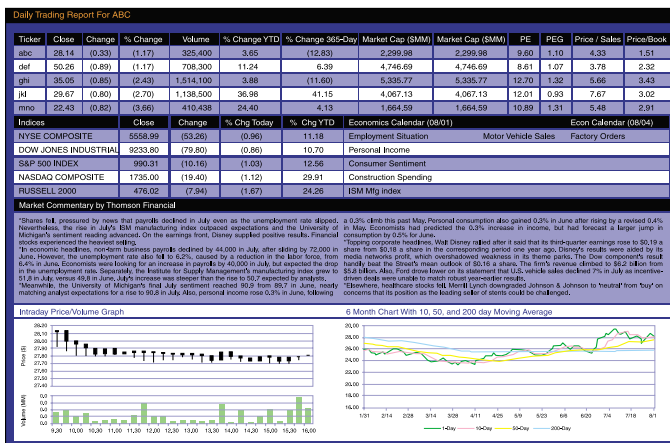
Daily Trading Report For ABC

| Ticker | Close | Change | % Change | Volume | % Change YTD | % Change 365-Day | Market Cap ($MM) | Market Cap ($MM) | PE | PEG | Price / Sales | Price/Book |
|---|---|---|---|---|---|---|---|---|---|---|---|---|
| abc | 28.14 | (0.33) | (1.17) | 325,400 | 3.65 | (12.83) | 2,299.98 | 2,299.98 | 9.60 | 1.10 | 4.33 | 1.51 |
| def | 50.26 | (0.89) | (1.17) | 708,300 | 11.24 | 6.39 | 4,746.69 | 4,746.69 | 8.61 | 1.07 | 3.78 | 2.32 |
| ghi | 35.05 | (0.85) | (2.43) | 1,514,100 | 3.88 | (11.60) | 5,335.77 | 5,335.77 | 12.70 | 1.32 | 5.66 | 3.43 |
| jkl | 29.67 | (0.80) | (2.70) | 1,138,500 | 36.98 | 41.15 | 4,067.13 | 4,067.13 | 12.01 | 0.93 | 7.67 | 3.02 |
| mno | 22.43 | (0.82) | (3.66) | 410,438 | 24.40 | 4.13 | 1,664.59 | 1,664.59 | 10.89 | 1.31 | 5.48 | 2.91 |

| Indices | Close | Change | % Chg Today | % Chg YTD | Economics Calendar (08/01) | Econ Calendar (08/04) |
|---|---|---|---|---|---|---|
| NYSE COMPOSITE | 5556.99 | (53.26) | (0.96) | 11.18 | Employment Situation | Motor Vehicle Sales Factory Orders |
| DOW JONES INDUSTRIAL | 9233.80 | (79.80) | (0.86) | 10.70 | Personal Income | |
| S&P 500 INDEX | 990.31 | (10.16) | (1.03) | 12.56 | Consumer Sentiment | |
| NASDAQ COMPOSITE | 1735.00 | (19.40) | (1.12) | 29.91 | Construction Spending | |
| RUSSELL 2000 | 476.02 | (7.94) | (1.67) | 24.26 | ISM Mfg index | |

Market Commentary by Thomson Financial

*Shares fell, pressured by news that payrolls declined in July even as the unemployment rate slipped. Nevertheless, the rise in July's ISM manufacturing index outpaced expectations and the University of Michigan's sentiment reading advanced. On the earnings front, Disney supplied positive results. Financial stocks experienced the heaviest selling.
*In economic headlines, non-farm business payrolls declined by 44,000 in July, after sliding by 72,000 in June. However, the unemployment rate also fell to 6.2%, caused by a reduction in the labor force, from 6.4% in June. Economists were looking for an increase in payrolls by 40,000 in July, but expected the drop in the unemployment rate. Separately, the Institute for Supply Management's manufacturing index grew to 51.8 in July, versus 49.8 in June. July's increase was steeper than the rise to 50.7 expected by analysts.
*Meanwhile, the University of Michigan's final July sentiment reached 90.9 from 89.7 in June, nearly matching analyst expectations for a rise to 90.8 in July. Also, personal income rose 0.3% in June, following a 0.3% climb this past May. Personal consumption also gained 0.3% in June after rising by a revised 0.4% in May. Economists had predicted the 0.3% increase in income, but had forecast a larger jump in consumption by 0.5% for June.
*Topping corporate headlines, Walt Disney rallied after it said that its third-quarter earnings rose to $0.19 a share from $0.18 a share in the corresponding period one year ago. Disney's results were aided by its media networks profit, which overshadowed weakness in its theme parks. The Dow component's result handily beat the Street's mean outlook of $0.16 a share. The firm's revenue climbed to $6.2 billion from $5.8 billion. Also, Ford drove lower on its statement that U.S. vehicle sales declined 7% in July as incentive-driven deals were unable to match robust year-earlier results.
*Elsewhere, healthcare stocks fell. Merrill Lynch downgraded Johnson & Johnson to 'neutral' from 'buy' on concerns that its position as the leading seller of stents could be challenged.

Intraday Price/Volume Graph

28.50
28.40
28.30
28.20
28.10
28.00
27.90
27.80
27.70
27.60
Price ($)

0.3
0.3
0.2
0.2
0.2
0.1
0.1
0.1
0.0
0.0
Volume (MM)

9.30 10.00 10.30 11.00 11.30 12.00 12.30 13.00 13.30 14.00 14.30 15.00 15.30 16.00

6 Month Chart With 10, 50, and 200 day Moving Average

30.00
28.00
26.00
24.00
22.00
20.00
18.00
16.00

1/31 2/14 2/28 3/14 3/28 4/11 4/25 5/9 5/23 6/6 6/20 7/4 7/18 8/1

1-Day 10-Day 50-Day 200-Day